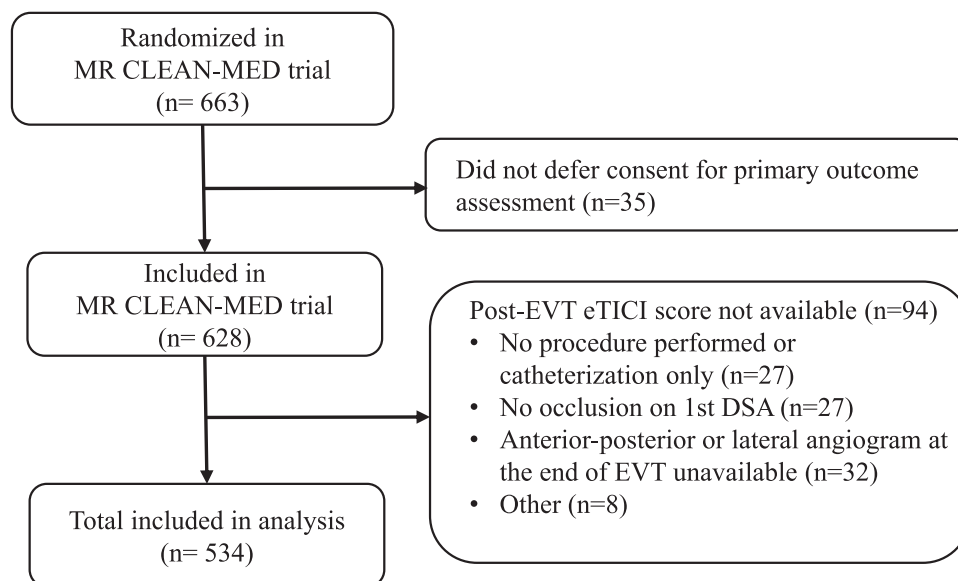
Randomized in
MR CLEAN-MED trial
(n= 663)

Did not defer consent for primary outcome assessment (n=35)

Included in
MR CLEAN-MED trial
(n= 628)

Post-EVT eTICI score not available (n=94)
• No procedure performed or catheterization only (n=27)
• No occlusion on 1st DSA (n=27)
• Anterior-posterior or lateral angiogram at the end of EVT unavailable (n=32)
• Other (n=8)

Total included in analysis
(n= 534)